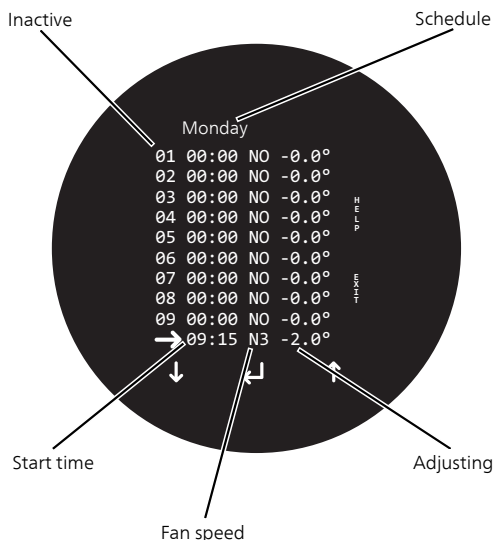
Inactive

Schedule

Monday

01 00:00 NO -0.0°
02 00:00 NO -0.0°
03 00:00 NO -0.0°
04 00:00 NO -0.0°
05 00:00 NO -0.0°
06 00:00 NO -0.0°
07 00:00 NO -0.0°
08 00:00 NO -0.0°
09 00:00 NO -0.0°
→09:15 N3 -2.0°

HELP

EXIT

↓ ↵ ↑

Start time

Adjusting

Fan speed